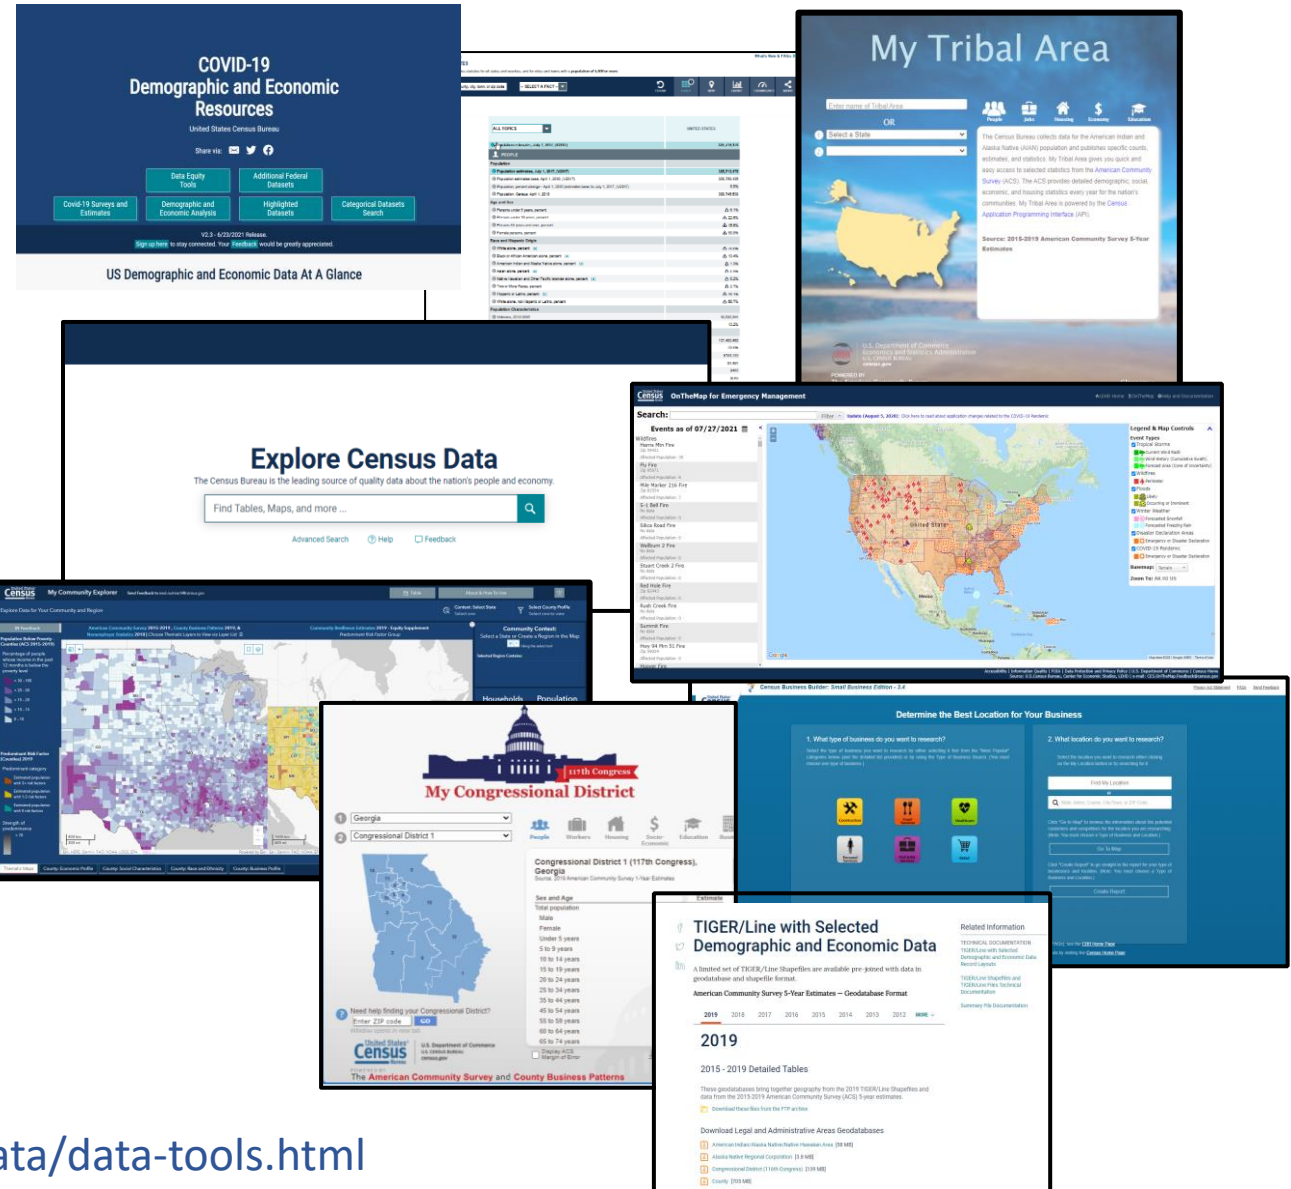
COVID-19 Demographic and Economic Resources

United States Census Bureau

Share via:

Data Equity Tools

Additional Federal Datasets

Covid-19 Surveys and Estimates

Demographic and Economic Analysis

Highlighted Datasets

Categorical Datasets Search

V2.3 - 6/23/2021 Release.

Sign up here to stay connected. Your Feedback would be greatly appreciated.

US Demographic and Economic Data At A Glance

My Tribal Area

OR

Select a State

People Jobs Housing Economy Education

The Census Bureau collects data for the American Indian and Alaska Native (AIAN) population and publishes specific counts, estimates, and statistics. My Tribal Area gives you quick and easy access to selected statistics from the American Community Survey (ACS). The ACS provides detailed demographic, social, economic, and housing statistics every year for the nation's communities. My Tribal Area is powered by the Census Application Programming Interface (API).

Source: 2015-2019 American Community Survey 5-Year Estimates

Explore Census Data

The Census Bureau is the leading source of quality data about the nation's people and economy.

Find Tables, Maps, and more ...

Advanced Search

Help

Feedback

OnTheMap for Emergency Management

Search:

Events as of 07/27/2021

Wildfires

Legend & Map Controls

Census

My Community Explorer

Explore Data for Your Community and Region

Households

Population

My Congressional District

117th Congress

Georgia

Congressional District 1

People Workers Housing Socio-Economic Education

Congressional District 1 (117th Congress), Georgia

Sex and Age

Total population

Male

Female

Under 5 years

5 to 9 years

10 to 14 years

15 to 19 years

20 to 24 years

25 to 34 years

35 to 44 years

45 to 54 years

55 to 59 years

60 to 64 years

65 to 74 years

Estimate

Need help finding your Congressional District?

Enter ZIP code

GO

The American Community Survey and County Business Patterns

Census Business Builder: Small Business Edition - 3.4

Determine the Best Location for Your Business

1. What type of business do you want to research?

2. What location do you want to research?

Find My Location

Go To Map

Create Report

TIGER/Line with Selected Demographic and Economic Data

A limited set of TIGER/Line Shapefiles are available pre-joined with data in geodatabase and shapefile format.

American Community Survey 5-Year Estimates — Geodatabase Format

2019 2018 2017 2016 2015 2014 2013 2012 MORE

2019

2015 - 2019 Detailed Tables

Download Legal and Administrative Areas Geodatabases

Related Information

ata/data-tools.html